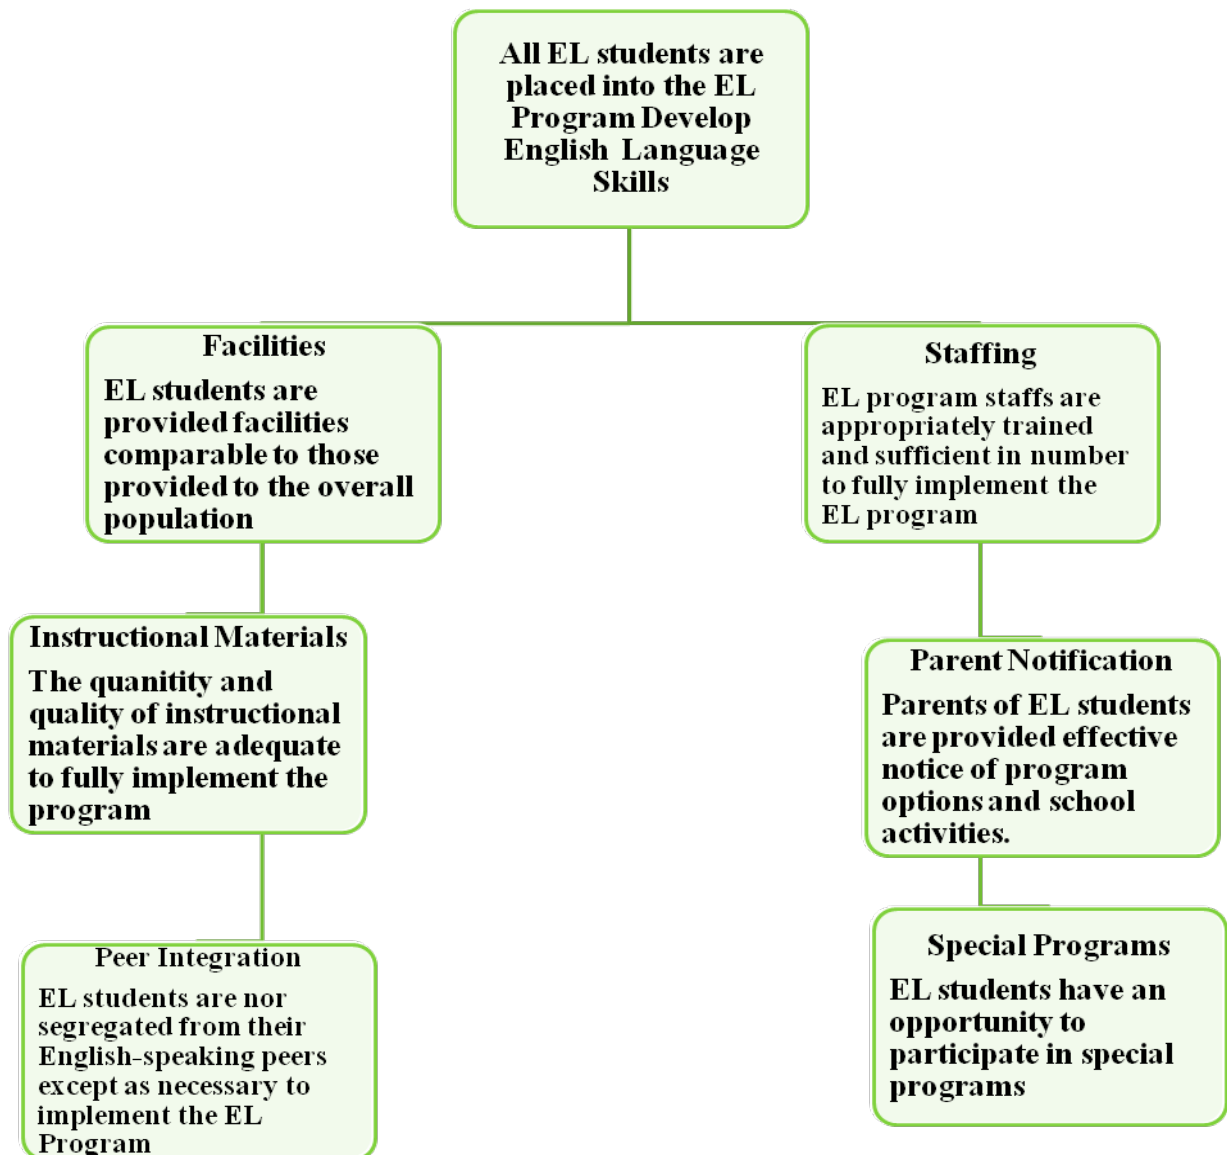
All EL students are placed into the EL Program Develop English Language Skills

Facilities
EL students are provided facilities comparable to those provided to the overall population

Staffing
EL program staffs are appropriately trained and sufficient in number to fully implement the EL program

Instructional Materials
The quanitity and quality of instructional materials are adequate to fully implement the program

Parent Notification
Parents of EL students are provided effective notice of program options and school activities.

Peer Integration
EL students are nor segregated from their English-speaking peers except as necessary to implement the EL Program

Special Programs
EL students have an opportunity to participate in special programs